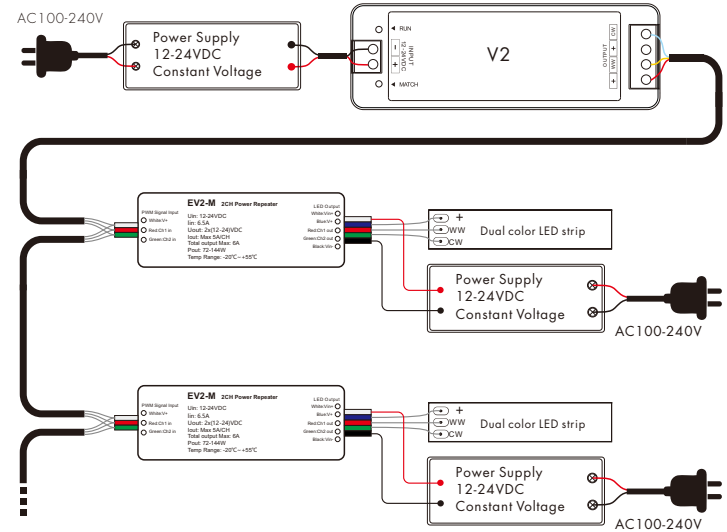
AC100-240V

Power Supply
12-24VDC
Constant Voltage

RUN

INPUT
12-24VDC
+
-

MATCH

V2

OUTPUT
CW
+
WW
-

EV2-M 2CH Power Repeater
PWM Signal Input
White/V+
Red:Ch1 in
Green:Ch2 in
Uin: 12-24VDC
Iin: 6.5A
Uout: 2x(12-24)VDC
Iout: Max 5A/CH
Total output Max: 6A
Pout: 72-144W
Temp Range: -20℃~+55℃
LED Output
White/V+
Blue/V+
Red:Ch1 out
Green:Ch2 out
Black/V-

+
WW
CW
Dual color LED strip

Power Supply
12-24VDC
Constant Voltage

AC100-240V

EV2-M 2CH Power Repeater
PWM Signal Input
White/V+
Red:Ch1 in
Green:Ch2 in
Uin: 12-24VDC
Iin: 6.5A
Uout: 2x(12-24)VDC
Iout: Max 5A/CH
Total output Max: 6A
Pout: 72-144W
Temp Range: -20℃~+55℃
LED Output
White/V+
Blue/V+
Red:Ch1 out
Green:Ch2 out
Black/V-

+
WW
CW
Dual color LED strip

Power Supply
12-24VDC
Constant Voltage

AC100-240V